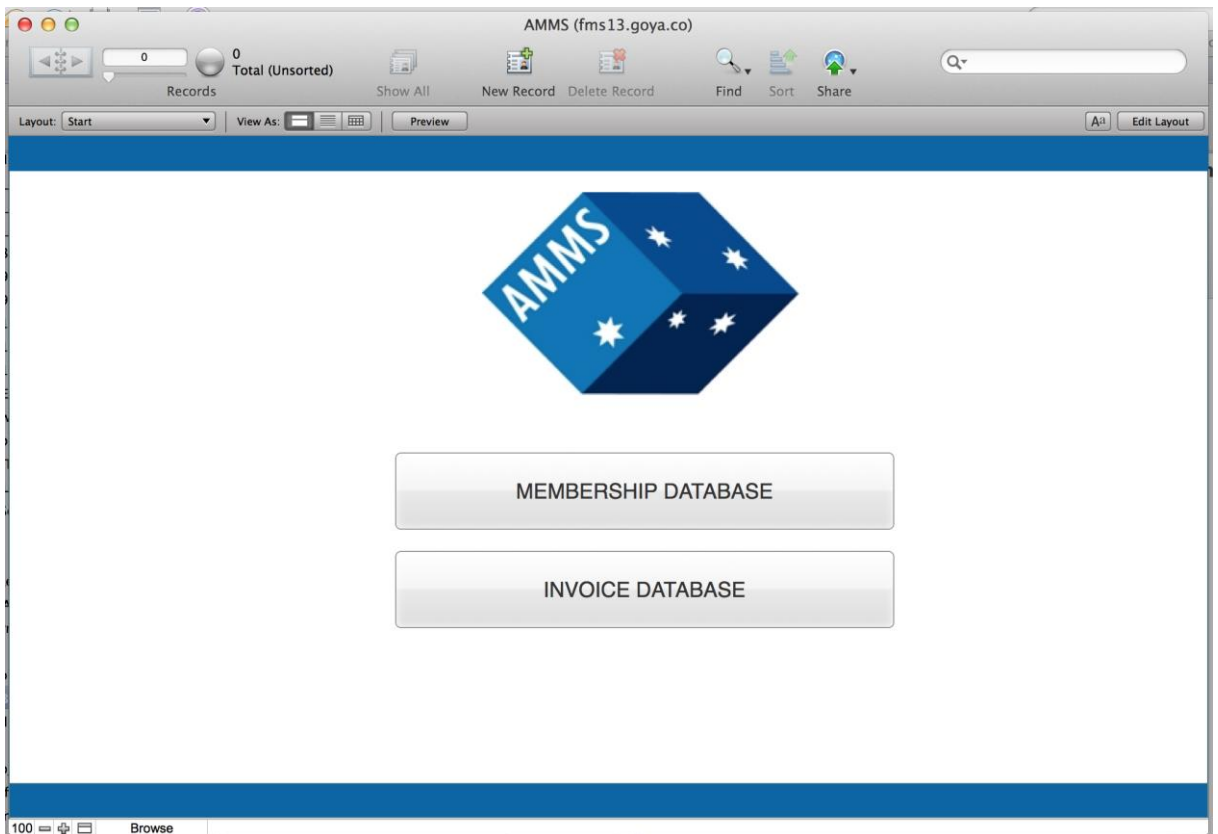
AMMS (fms13.goya.co)

0

0
Total (Unsorted)

Records

Show All

New Record

Delete Record

Find

Sort

Share

Layout: Start

View As:

Preview

Edit Layout

AMMS

MEMBERSHIP DATABASE

INVOICE DATABASE

100

Browse